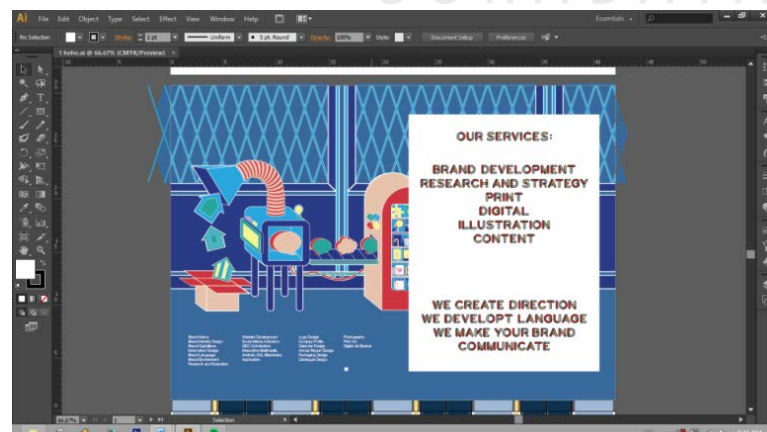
Ai File Edit Object Type Select Effect View Window Help

Essentials

No Selection Stroke 1 pt Uniform 5 pt. Round Opacity 100% Style Document Setup Preferences

1 hohe.ai @ 66.67% (CMYK/Preview)

OUR SERVICES:

BRAND DEVELOPMENT
RESEARCH AND STRATEGY
PRINT
DIGITAL
ILLUSTRATION
CONTENT

WE CREATE DIRECTION
WE DEVELOPT LANGUAGE
WE MAKE YOUR BRAND
COMMUNICATE

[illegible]

Selection